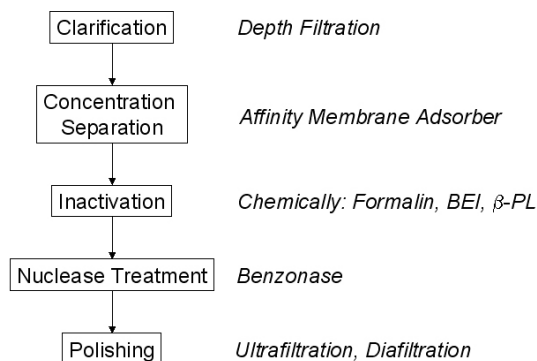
Clarification

Depth Filtration

Concentration Separation

Affinity Membrane Adsorber

Inactivation

Chemically: Formalin, BEI, $\beta$-PL

Nuclease Treatment

Benzonase

Polishing

Ultrafiltration, Diafiltration